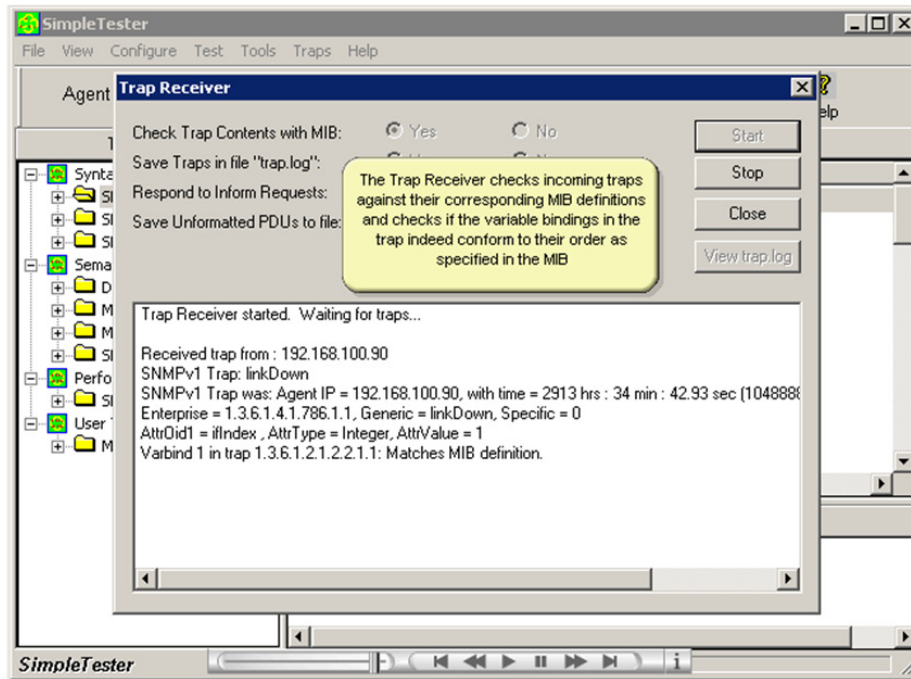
SimpleTester
File View Configure Test Tools Traps Help
Agent
elp
Trap Receiver
Check Trap Contents with MIB: Yes No
Save Traps in file "trap.log":
Respond to Inform Requests:
Save Unformatted PDUs to file:
The Trap Receiver checks incoming traps against their corresponding MIB definitions and checks if the variable bindings in the trap indeed conform to their order as specified in the MIB
Start
Stop
Close
View trap.log
Trap Receiver started. Waiting for traps...

Received trap from : 192.168.100.90
SNMPv1 Trap: linkDown
SNMPv1 Trap was: Agent IP = 192.168.100.90, with time = 2913 hrs : 34 min : 42.93 sec (1048888
Enterprise = 1.3.6.1.4.1.786.1.1, Generic = linkDown, Specific = 0
AttrOid1 = ifIndex , AttrType = Integer, AttrValue = 1
Varbind 1 in trap 1.3.6.1.2.1.2.2.1.1: Matches MIB definition.
Synta
Sl
Sl
Sl
Sema
D
M
M
Sl
Perfo
Sl
User
M
SimpleTester
i